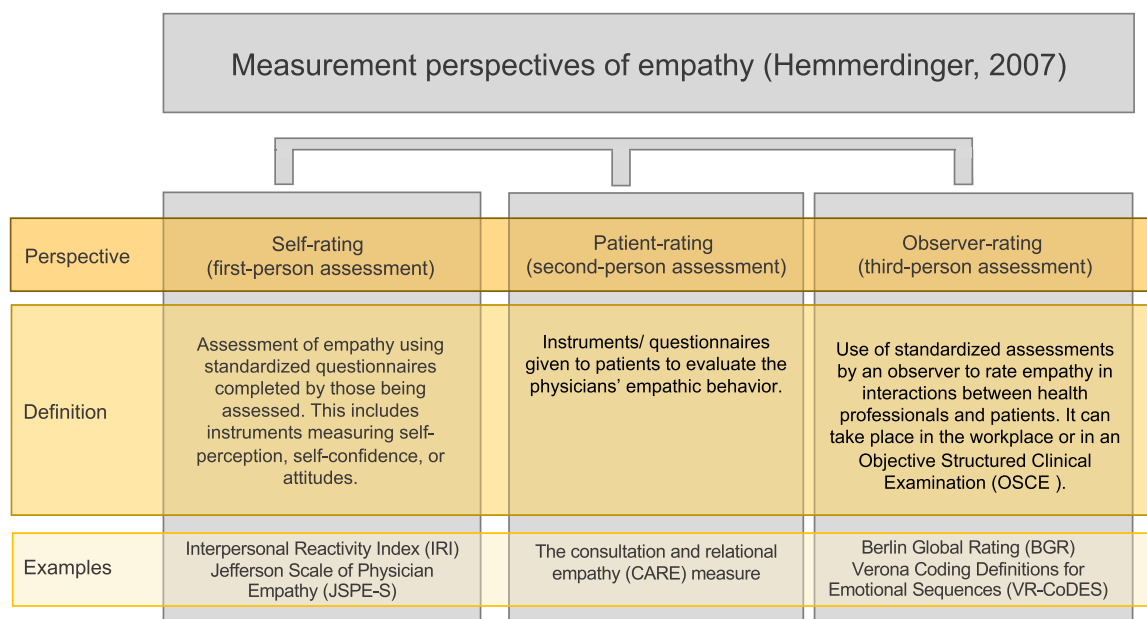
Measurement perspectives of empathy (Hemmerdinger, 2007)

| | | | |
|---|---|---|---|
| Perspective | Self-rating (first-person assessment) | Patient-rating (second-person assessment) | Observer-rating (third-person assessment) |
| Definition | Assessment of empathy using standardized questionnaires completed by those being assessed. This includes instruments measuring self-perception, self-confidence, or attitudes. | Instruments/ questionnaires given to patients to evaluate the physicians' empathic behavior. | Use of standardized assessments by an observer to rate empathy in interactions between health professionals and patients. It can take place in the workplace or in an Objective Structured Clinical Examination (OSCE ). |
| Examples | Interpersonal Reactivity Index (IRI) Jefferson Scale of Physician Empathy (JSPE-S) | The consultation and relational empathy (CARE) measure | Berlin Global Rating (BGR) Verona Coding Definitions for Emotional Sequences (VR-CoDES) |